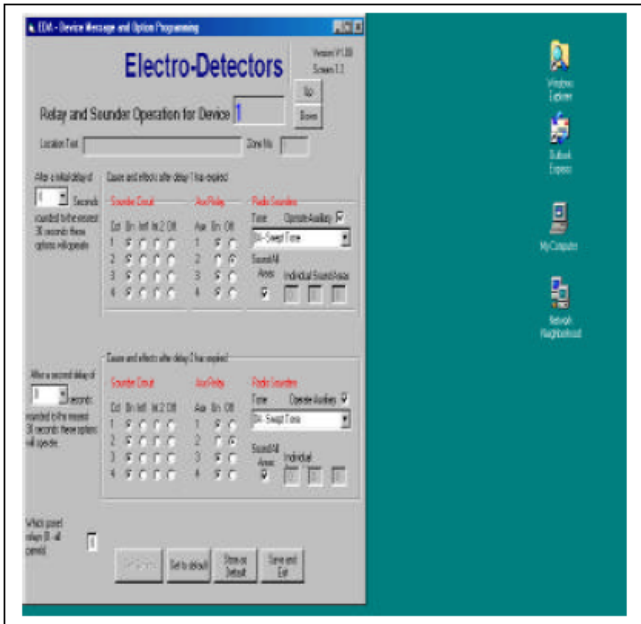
EDA - Device Message and Option Programming

Electro-Detectors

Version V1.00
Screen 3.3

Relay and Sounder Operation for Device 1

Up
Down

Location Text
Zone No.

After a initial delay of 1 Seconds rounded to the nearest 30 seconds these options will operate

Cause and effects after delay 1 has expired

Sounder Circuit
Ckt En Inf Int.2 Off
1
2
3
4

Aux Relay
Aux En Off
1
2
3
4

Radio Sounders
Tone Operate Auxiliary
Bi - Swept Tone
Sound All Areas
Individual Sound Areas

After a second delay of 0 seconds rounded to the nearest 30 seconds these options will operate.

Cause and effects after delay 2 has expired

Sounder Circuit
Ckt En Inf Int.2 Off
1
2
3
4

Aux Relay
Aux En Off
1
2
3
4

Radio Sounders
Tone Operate Auxiliary
Bi - Swept Tone
Sound All Areas
Individual

Which panel relays (0 - all panels) 0

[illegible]
Set to default
Store as Default
Save and Exit

Windows Explorer
Outlook Express
My Computer
Network Neighborhood